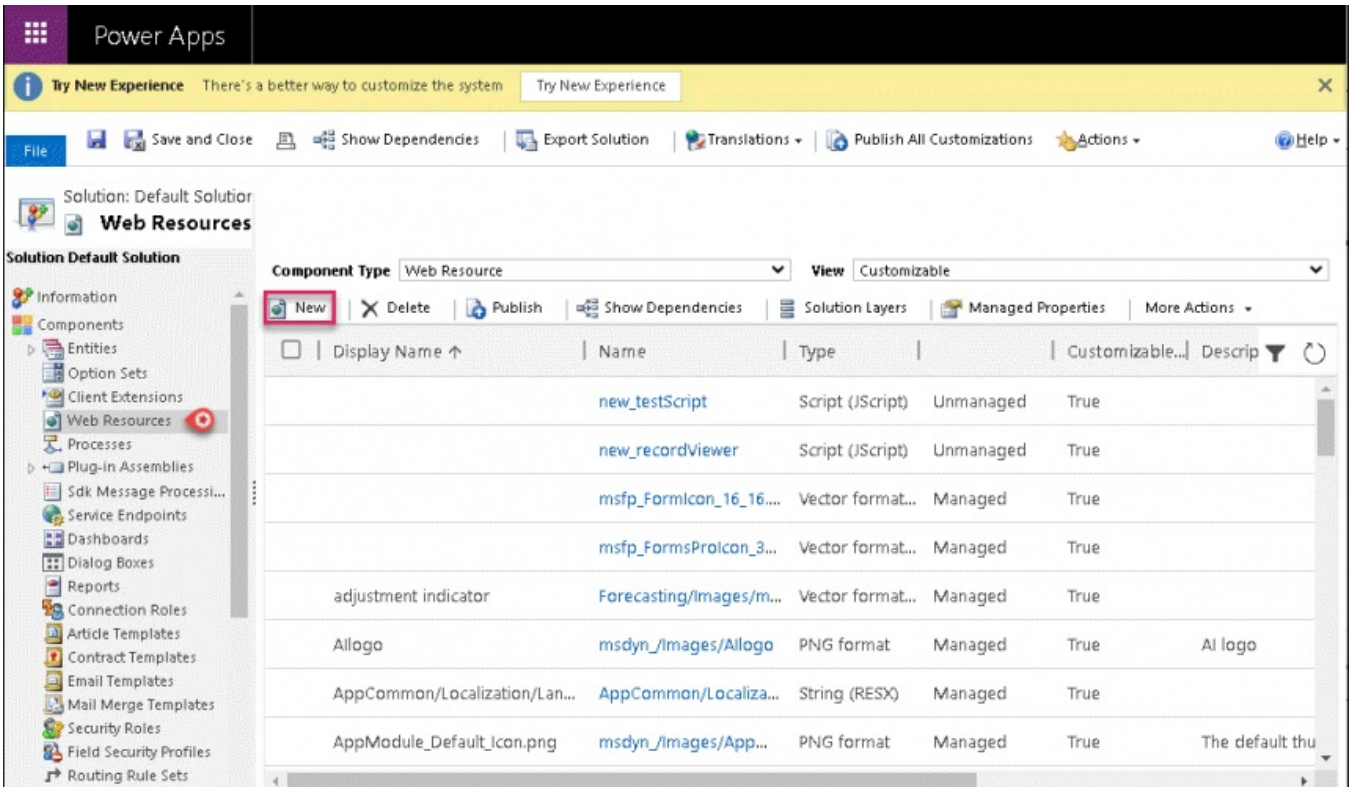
Power Apps

Try New Experience There's a better way to customize the system Try New Experience

File Save and Close Show Dependencies Export Solution Translations Publish All Customizations Actions Help

Solution: Default Solution
Web Resources

Solution Default Solution

Information
Components
Entities
Option Sets
Client Extensions
Web Resources
Processes
Plug-in Assemblies
Sdk Message Processi...
Service Endpoints
Dashboards
Dialog Boxes
Reports
Connection Roles
Article Templates
Contract Templates
Email Templates
Mail Merge Templates
Security Roles
Field Security Profiles
Routing Rule Sets

Component Type Web Resource View Customizable

New Delete Publish Show Dependencies Solution Layers Managed Properties More Actions

| Display Name ↑ | Name | Type | | Customizable... | Descrip |
|---|---|---|---|---|---|
| | new_testScript | Script (JScript) | Unmanaged | True | |
| | new_recordViewer | Script (JScript) | Unmanaged | True | |
| | msfp_FormIcon_16_16.... | Vector format... | Managed | True | |
| | msfp_FormsProIcon_3... | Vector format... | Managed | True | |
| adjustment indicator | Forecasting/Images/m... | Vector format... | Managed | True | |
| Allogo | msdyn_/Images/Allogo | PNG format | Managed | True | AI logo |
| AppCommon/Localization/Lan... | AppCommon/Localiza... | String (RESX) | Managed | True | |
| AppModule_Default_Icon.png | msdyn_/Images/App... | PNG format | Managed | True | The default thu |